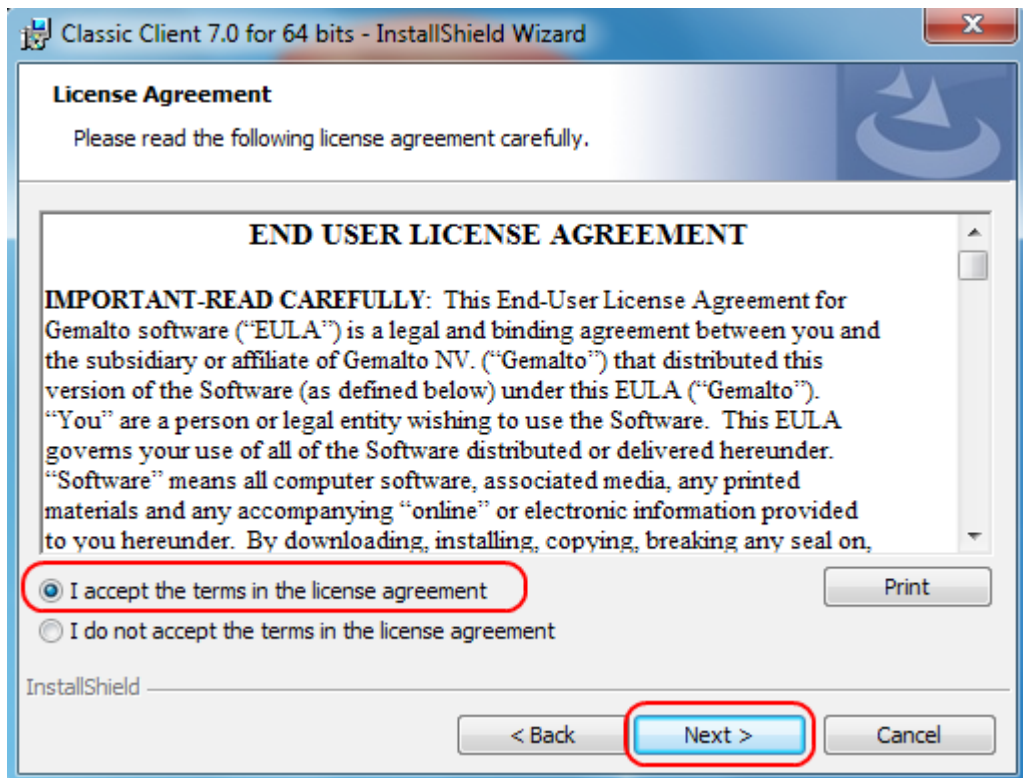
Classic Client 7.0 for 64 bits - InstallShield Wizard

X

License Agreement

Please read the following license agreement carefully.

END USER LICENSE AGREEMENT

IMPORTANT-READ CAREFULLY: This End-User License Agreement for Gemalto software ("EULA") is a legal and binding agreement between you and the subsidiary or affiliate of Gemalto NV. ("Gemalto") that distributed this version of the Software (as defined below) under this EULA ("Gemalto"). "You" are a person or legal entity wishing to use the Software. This EULA governs your use of all of the Software distributed or delivered hereunder. "Software" means all computer software, associated media, any printed materials and any accompanying "online" or electronic information provided to you hereunder. By downloading, installing, copying, breaking any seal on,

I accept the terms in the license agreement

Print

I do not accept the terms in the license agreement

InstallShield

< Back

Next >

Cancel